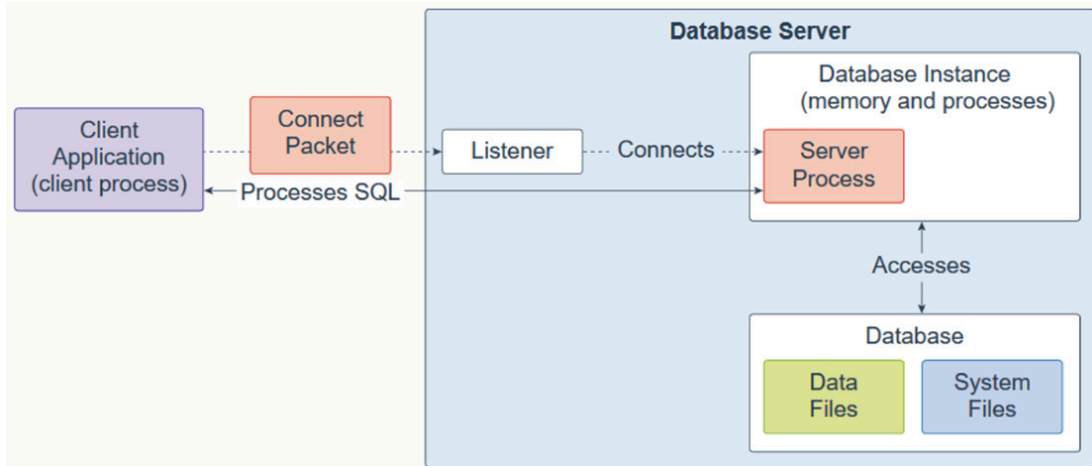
Database Server

Client Application (client process)

Connect Packet

Listener

Connects

Database Instance (memory and processes)

Server Process

Processes SQL

Accesses

Database

Data Files

System Files